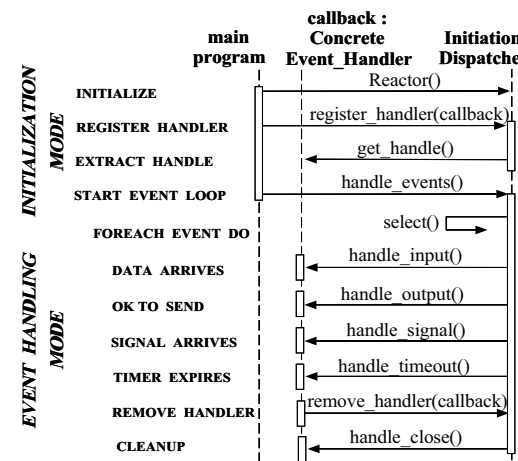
main program

callback : Concrete Event_Handler

Initiation Dispatche

INITIALIZATION MODE

INITIALIZE

Reactor()

REGISTER HANDLER

register_handler(callback)

EXTRACT HANDLE

get_handle()

START EVENT LOOP

handle_events()

EVENT HANDLING MODE

FOREACH EVENT DO

select()

DATA ARRIVES

handle_input()

OK TO SEND

handle_output()

SIGNAL ARRIVES

handle_signal()

TIMER EXPIRES

handle_timeout()

REMOVE HANDLER

remove_handler(callback)

CLEANUP

handle_close()